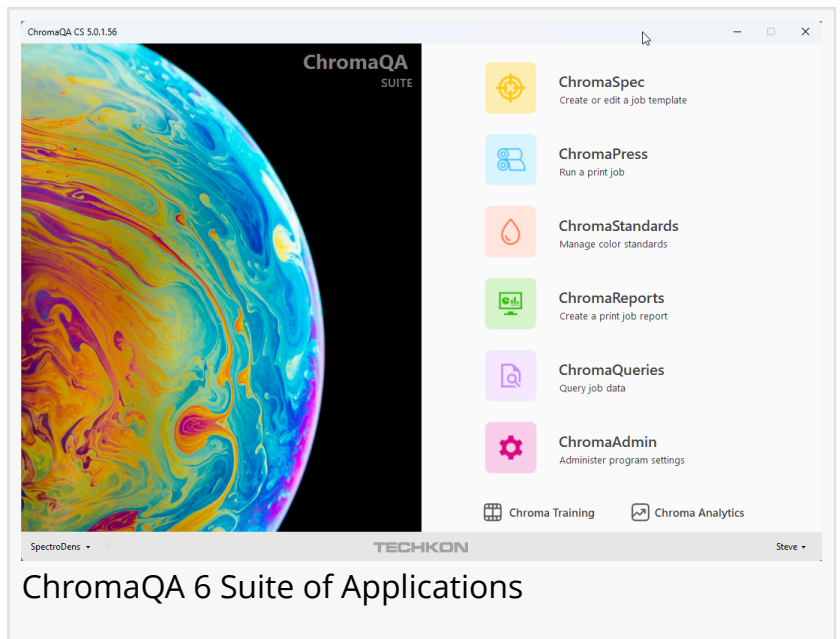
ChromaQA CS 5.0.1.56

ChromaQA
SUITE

ChromaSpec
Create or edit a job template

ChromaPress
Run a print job

ChromaStandards
Manage color standards

ChromaReports
Create a print job report

ChromaQueries
Query job data

ChromaAdmin
Administer program settings

Chroma Training

Chroma Analytics

SpectroDens

TECHKON

Steve

ChromaQA 6 Suite of Applications